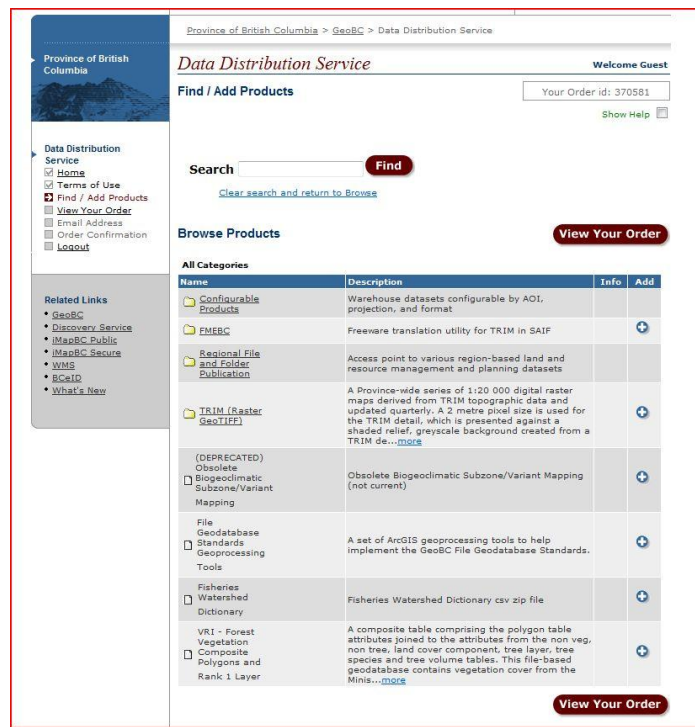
Province of British Columbia

Data Distribution Service
Home
Terms of Use
Find / Add Products
View Your Order
Email Address
Order Confirmation
Logout

Related Links
GeoBC
Discovery Service
iMapBC Public
iMapBC Secure
WMS
BCeID
What's New

Province of British Columbia > GeoBC > Data Distribution Service

Data Distribution Service

Welcome Guest

Find / Add Products

Your Order id: 370581

Show Help

Search Find

Clear search and return to Browse

Browse Products

View Your Order

All Categories

| Name | Description | Info | Add |
|---|---|---|---|
| Configurable Products | Warehouse datasets configurable by AOI, projection, and format | | |
| FMEBC | Freeware translation utility for TRIM in SAIF | | |
| Regional File and Folder Publication | Access point to various region-based land and resource management and planning datasets | | |
| TRIM (Raster GeoTIFF) | A Province-wide series of 1:20 000 digital raster maps derived from TRIM topographic data and updated quarterly. A 2 metre pixel size is used for the TRIM detail, which is presented against a shaded relief, greyscale background created from a TRIM de...more | | |
| (DEPRECATED) Obsolete Biogeoclimatic Subzone/Variant Mapping | Obsolete Biogeoclimatic Subzone/Variant Mapping (not current) | | |
| File Geodatabase Standards Geoprocessing Tools | A set of ArcGIS geoprocessing tools to help implement the GeoBC File Geodatabase Standards. | | |
| Fisheries Watershed Dictionary | Fisheries Watershed Dictionary csv zip file | | |
| VRI - Forest Vegetation Composite Polygons and Rank 1 Layer | A composite table comprising the polygon table attributes joined to the attributes from the non veg, non tree, land cover component, tree layer, tree species and tree volume tables. This file-based geodatabase contains vegetation cover from the Minis...more | | |

View Your Order